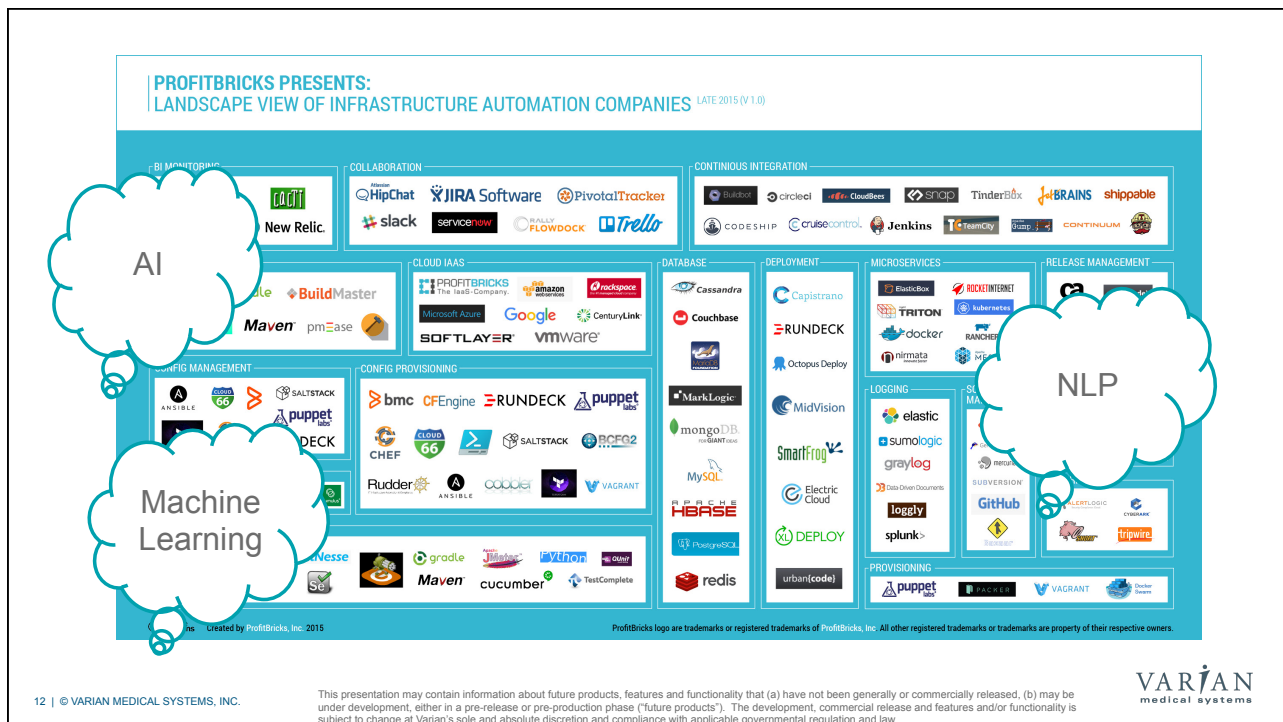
PROFITBRICKS PRESENTS:
LANDSCAPE VIEW OF INFRASTRUCTURE AUTOMATION COMPANIES LATE 2015 (V 1.0)

BI MONITORING
CACTI
New Relic.

AI

dle BuildMaster
Maven pmEase

COLLABORATION
Atlassian HipChat JIRA Software PivotalTracker
slack servicenow RALLY FLOWDOCK Trello

CONTINIOUS INTEGRATION
Buildbot circleci CloudBees snap TinderBox JetBRAINS shippable
CODESHIP cruisecontrol. Jenkins TeamCity Gump CONTINUUM

CLOUD IAAS
PROFITBRICKS The IaaS-Company. amazon webservices rackspace
Microsoft Azure Google CenturyLink
SOFTLAYER vmware

DATABASE
Cassandra
Couchbase
MarkLogic
mongoDB
MySQL
APACHE HBASE
PostgreSQL
redis

DEPLOYMENT
Capistrano
RUNDECK
Octopus Deploy
MidVision
SmartFrog
Electric Cloud
XL DEPLOY
urban{code}

MICROSERVICES
ElasticBox ROCKETINTERNET
TRITON kubernetes
docker RANCHER
nirmata

RELEASE MANAGEMENT

NLP

CONFIG MANAGEMENT
ANSIBLE CLOUD 66 SALTSTACK
puppet labs
DECK

CONFIG PROVISIONING
bmc CFEngine RUNDECK puppet labs
CHEF CLOUD 66 SALTSTACK BCFG2
Rudder ANSIBLE cobbler VAGRANT

LOGGING
elastic
sumologic
graylog
Data-Driven Documents
loggly
splunk>

SUBVERSION
GitHub

ALERTLOGIC CYBERARK
tripwire

Machine Learning

Nesse gradle JMeter Python JUnit
Maven cucumber TestComplete

PROVISIONING
puppet labs PACKER VAGRANT Docker Swarm

Created by ProfitBricks, Inc. 2015
ProfitBricks logo are trademarks or registered trademarks of ProfitBricks, Inc. All other registered trademarks or trademarks are property of their respective owners.

12 | © VARIAN MEDICAL SYSTEMS, INC.

This presentation may contain information about future products, features and functionality that (a) have not been generally or commercially released, (b) may be under development, either in a pre-release or pre-production phase ("future products"). The development, commercial release and features and/or functionality is subject to change at Varian's sole and absolute discretion and compliance with applicable governmental regulation and law.

VARIAN medical systems